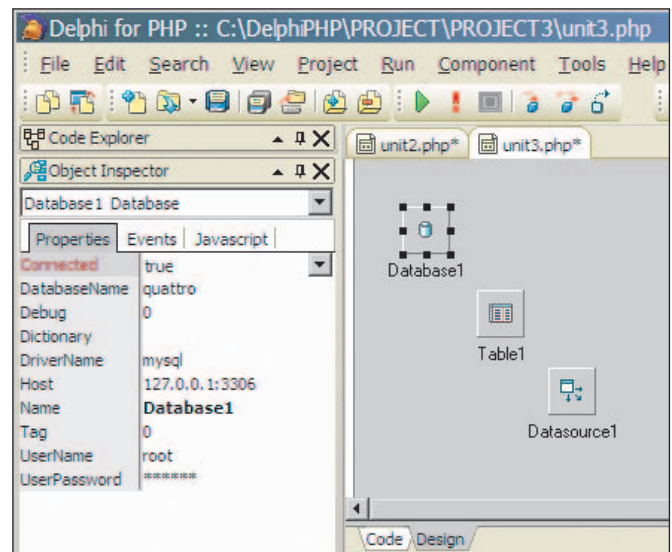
Delphi for PHP :: C:\DelphiPHP\PROJECT\PROJECT3\unit3.php

File Edit Search View Project Run Component Tools Help

Code Explorer

Object Inspector

Database1 Database

Properties Events Javascript

| | |
|---|---|
| Connected | true |
| DatabaseName | quattro |
| Debug | 0 |
| Dictionary | |
| DriverName | mysql |
| Host | 127.0.0.1:3306 |
| Name | **Database1** |
| Tag | 0 |
| UserName | root |
| UserPassword | ****** |

unit2.php* unit3.php*

Database1

Table1

Datasource1

Code Design